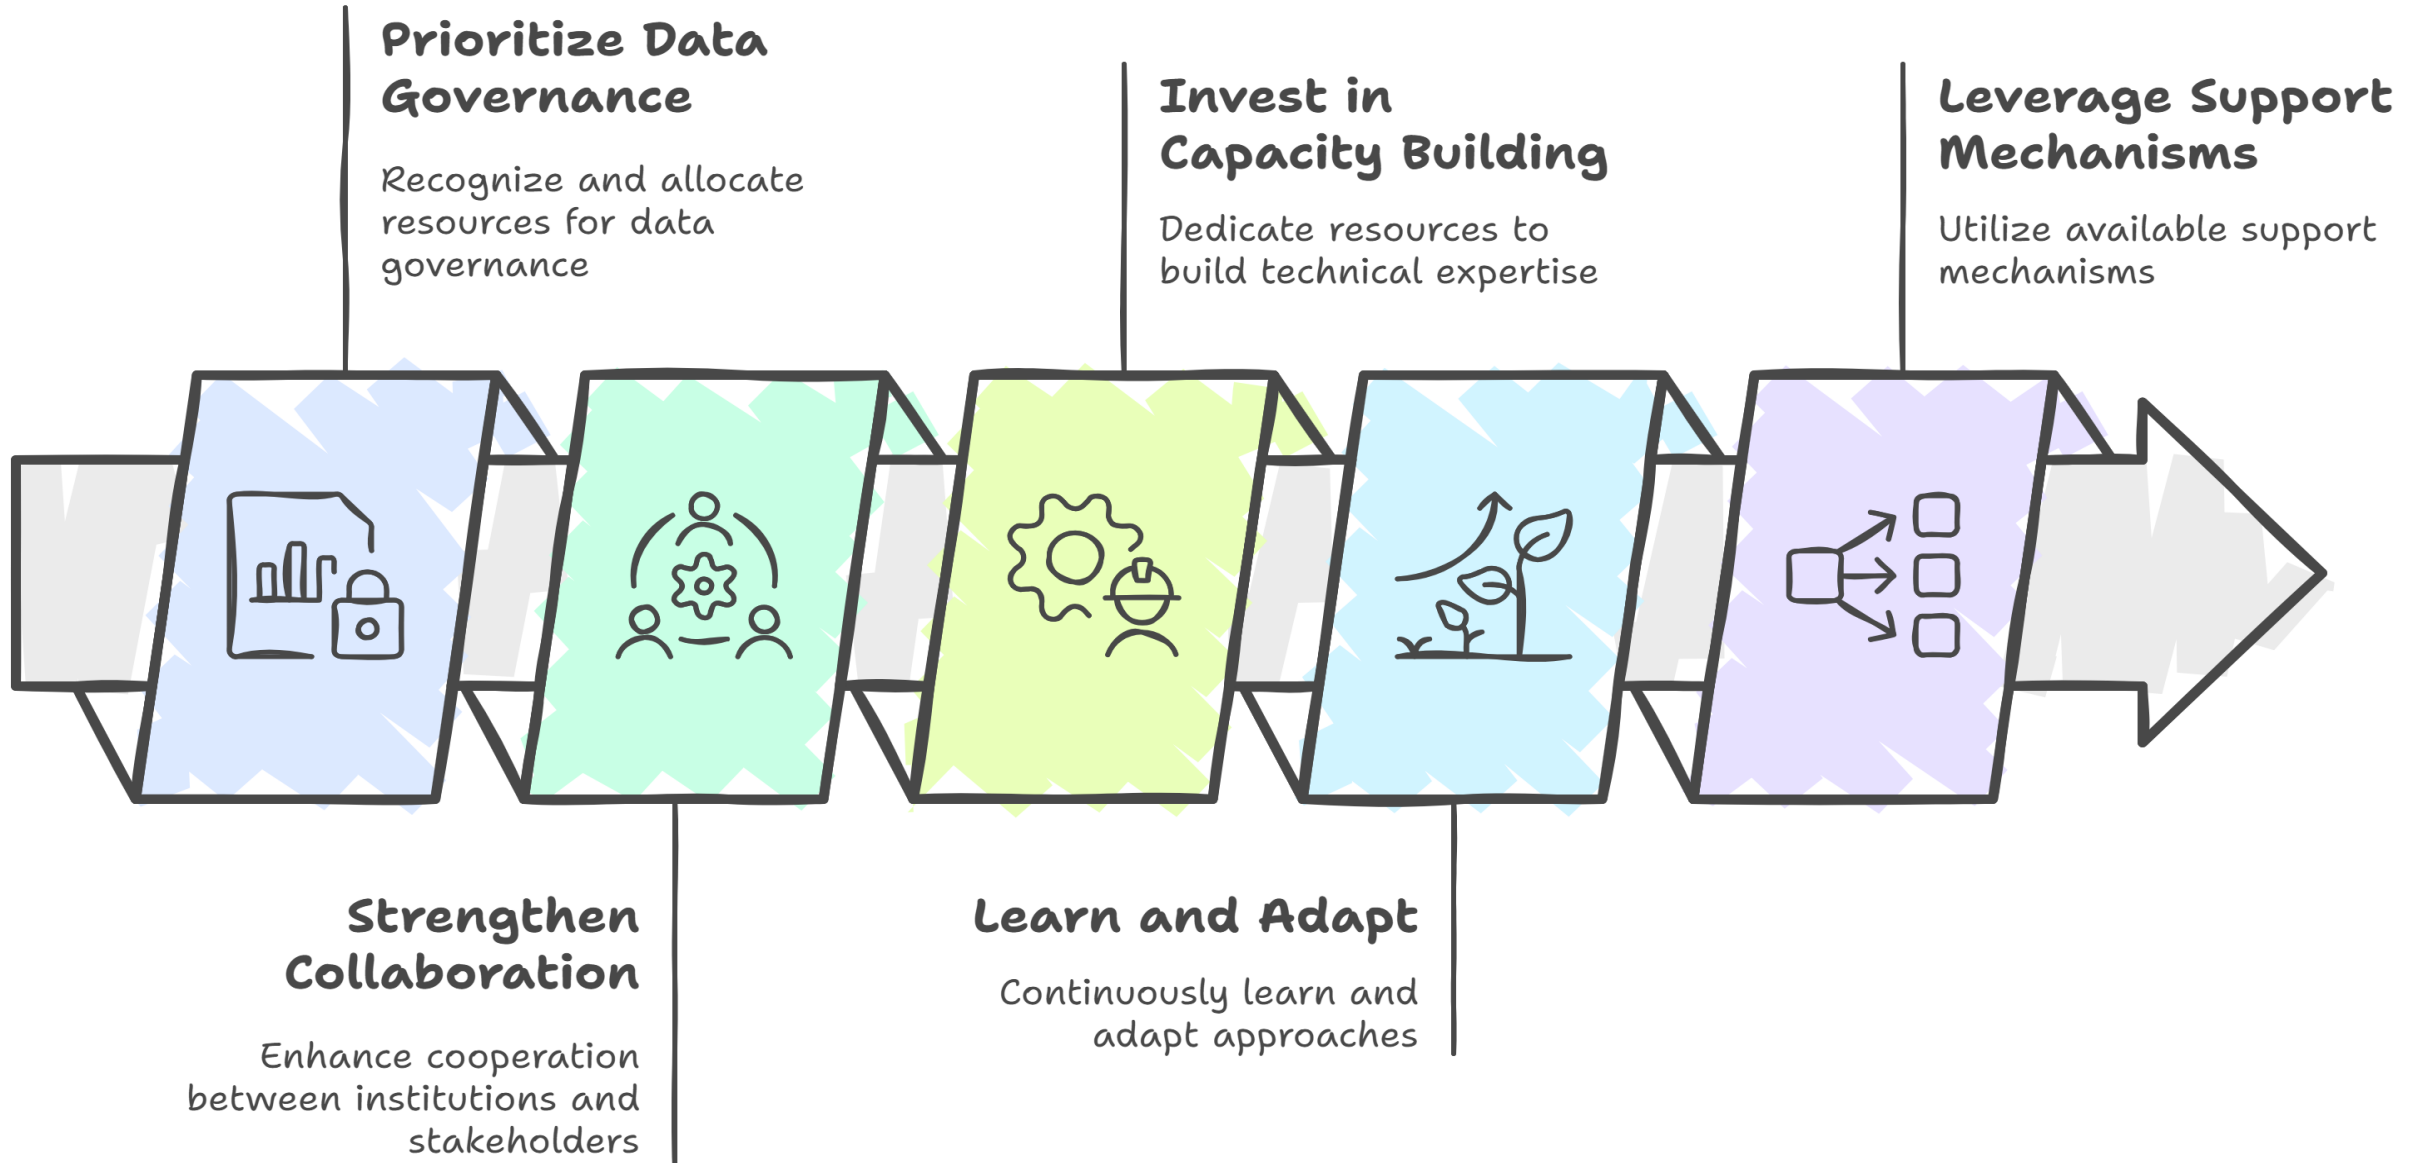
Prioritize Data Governance

Recognize and allocate resources for data governance

Invest in Capacity Building

Dedicate resources to build technical expertise

Leverage Support Mechanisms

Utilize available support mechanisms

Strengthen Collaboration

Enhance cooperation between institutions and stakeholders

Learn and Adapt

Continuously learn and adapt approaches